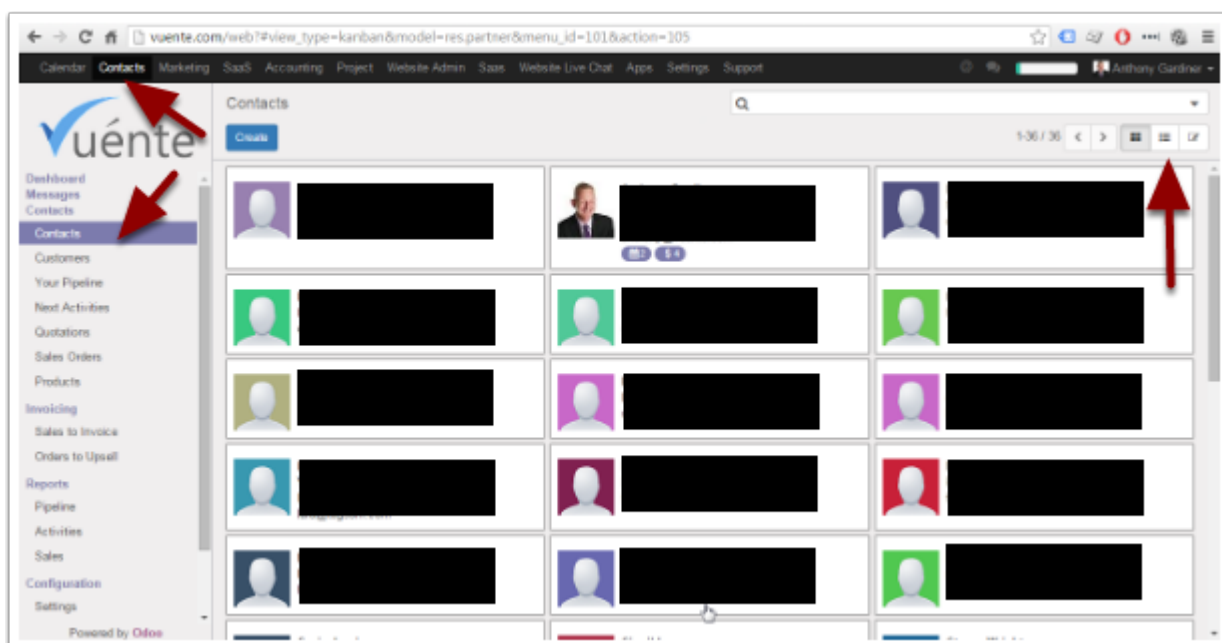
vuente.com/web?#view_type=kanban&model=res.partner&menu_id=101&action=105

Calendar Contacts Marketing SaaS Accounting Project Website Admin Saas Website Live Chat Apps Settings Support

Anthony Gardiner

vuénte

Dashboard
Messages
Contacts
Contacts
Customers
Your Pipeline
Next Activities
Quotations
Sales Orders
Products
Invoicing
Sales to Invoice
Orders to Upsell
Reports
Pipeline
Activities
Sales
Configuration
Settings
Powered by Odoo

Contacts

Create

1-36 / 36